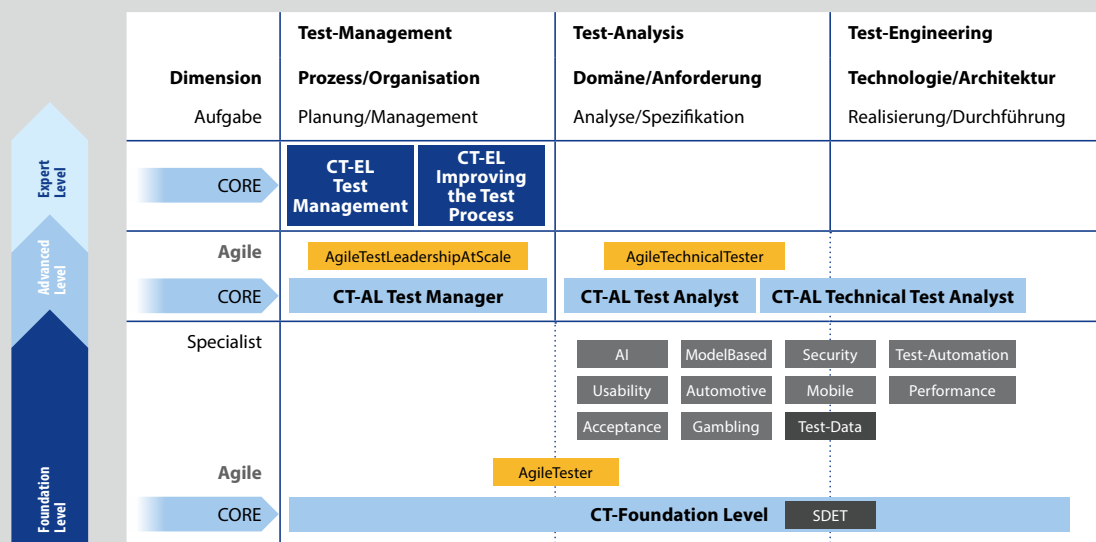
| | Test-Management | Test-Analysis | Test-Engineering |
|---|---|---|---|
| Dimension | Prozess/Organisation | Domäne/Anforderung | Technologie/Architektur |
| Aufgabe | Planung/Management | Analyse/Spezifikation | Realisierung/Durchführung |

Expert Level

CORE
CT-EL Test Management
CT-EL Improving the Test Process

Advanced Level

Agile
AgileTestLeadershipAtScale
AgileTechnicalTester

CORE
CT-AL Test Manager
CT-AL Test Analyst
CT-AL Technical Test Analyst

Specialist
AI
ModelBased
Security
Test-Automation
Usability
Automotive
Mobile
Performance
Acceptance
Gambling
Test-Data

Foundation Level

Agile
AgileTester

CORE
CT-Foundation Level
SDET